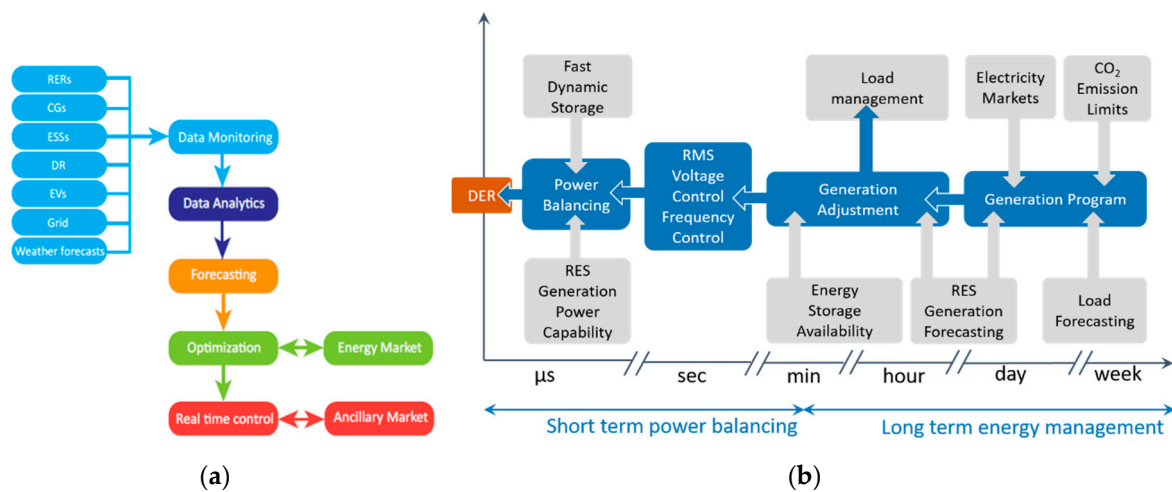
RERs
CGs
ESSs
DR
EVs
Grid
Weather forecasts

Data Monitoring
Data Analytics
Forecasting
Optimization
Energy Market
Real time control
Ancillary Market

(a)

Fast Dynamic Storage
Load management
Electricity Markets
$CO_2$ Emission Limits
DER
Power Balancing
RMS Voltage Control Frequency Control
Generation Adjustment
Generation Program
RES Generation Power Capability
Energy Storage Availability
RES Generation Forecasting
Load Forecasting

µs
sec
min
hour
day
week

Short term power balancing
Long term energy management

(b)